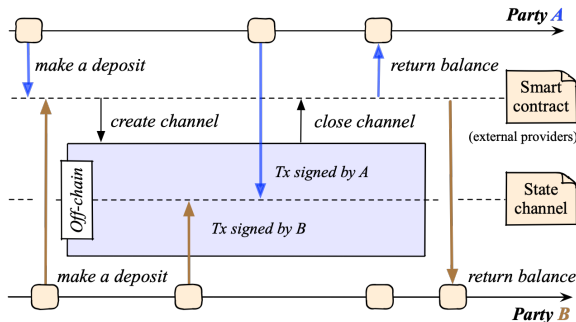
Party A

make a deposit

return balance

Smart contract

(external providers)

create channel

close channel

Off-chain

Tx signed by A

State channel

Tx signed by B

make a deposit

return balance

Party B